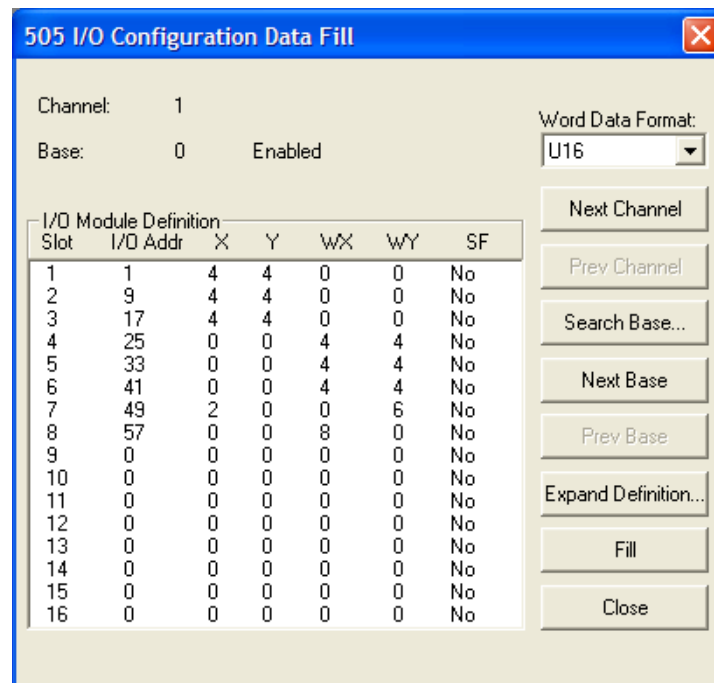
505 I/O Configuration Data Fill

Channel: 1

Base: 0 Enabled

Word Data Format:
U16

I/O Module Definition

| Slot | I/O Addr | X | Y | WX | WY | SF |
|---|---|---|---|---|---|---|
| 1 | 1 | 4 | 4 | 0 | 0 | No |
| 2 | 9 | 4 | 4 | 0 | 0 | No |
| 3 | 17 | 4 | 4 | 0 | 0 | No |
| 4 | 25 | 0 | 0 | 4 | 4 | No |
| 5 | 33 | 0 | 0 | 4 | 4 | No |
| 6 | 41 | 0 | 0 | 4 | 4 | No |
| 7 | 49 | 2 | 0 | 0 | 6 | No |
| 8 | 57 | 0 | 0 | 8 | 0 | No |
| 9 | 0 | 0 | 0 | 0 | 0 | No |
| 10 | 0 | 0 | 0 | 0 | 0 | No |
| 11 | 0 | 0 | 0 | 0 | 0 | No |
| 12 | 0 | 0 | 0 | 0 | 0 | No |
| 13 | 0 | 0 | 0 | 0 | 0 | No |
| 14 | 0 | 0 | 0 | 0 | 0 | No |
| 15 | 0 | 0 | 0 | 0 | 0 | No |
| 16 | 0 | 0 | 0 | 0 | 0 | No |

Next Channel

Prev Channel

Search Base...

Next Base

Prev Base

Expand Definition...

Fill

Close